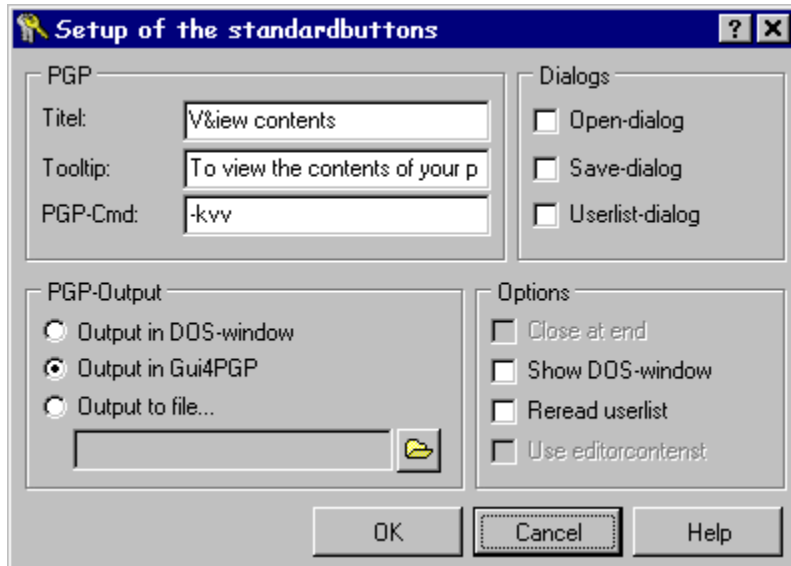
Setup of the standardbuttons

? X

PGP

Titel: V&iew contents

Tooltip: To view the contents of your p

PGP-Cmd: -kvv

Dialogs

Open-dialog

Save-dialog

Userlist-dialog

PGP-Output

Output in DOS-window

Output in Gui4PGP

Output to file...

Options

Close at end

Show DOS-window

Reread userlist

Use editorcontenst

OK

Cancel

Help